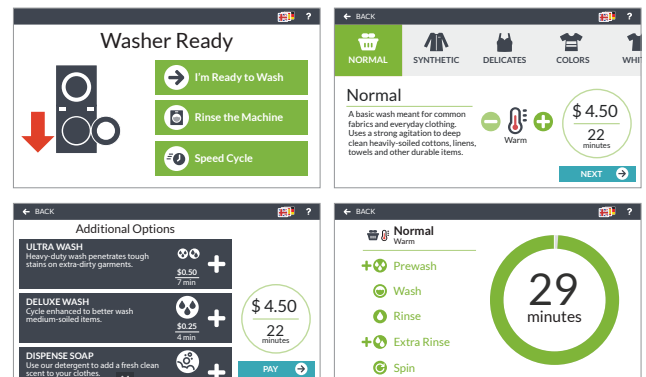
?

Washer Ready

I'm Ready to Wash

Rinse the Machine

Speed Cycle

BACK ?

NORMAL SYNTHETIC DELICATES COLORS WHI

Normal

A basic wash meant for common fabrics and everyday clothing. Uses a strong agitation to deep clean heavily-soiled cottons, linens, towels and other durable items.

Warm

$ 4.50
22
minutes

NEXT

BACK ?

Additional Options

ULTRA WASH
Heavy-duty wash penetrates tough stains on extra-dirty garments.
$0.50
7 min

DELUXE WASH
Cycle enhanced to better wash medium-soiled items.
$0.25
4 min

DISPENSE SOAP
Use our detergent to add a fresh clean scent to your clothes.

$ 4.50
22
minutes

PAY

BACK ?

Normal
Warm

Prewash

Wash

Rinse

Extra Rinse

Spin

29
minutes